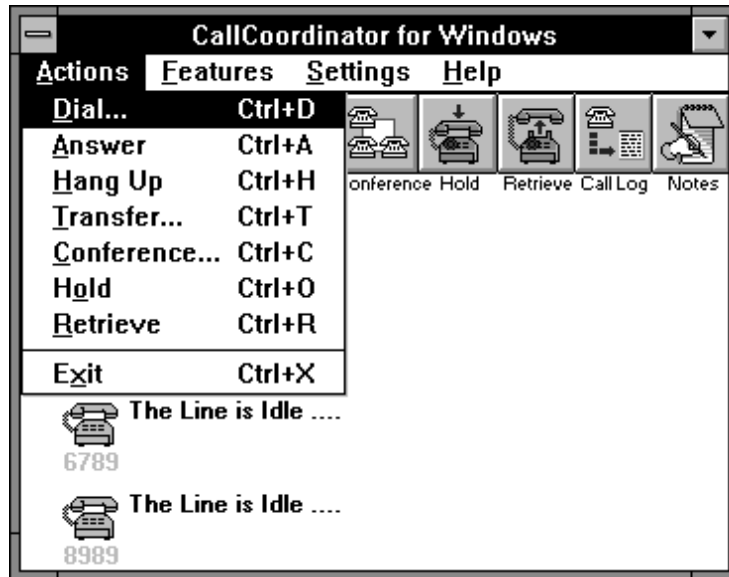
CallCoordinator for Windows

Actions Features Settings Help

Dial... Ctrl+D
Answer Ctrl+A
Hang Up Ctrl+H
Transfer... Ctrl+T
Conference... Ctrl+C
Hold Ctrl+O
Retrieve Ctrl+R
Exit Ctrl+X

onference Hold Retrieve Call Log Notes

The Line is Idle ....
6789

The Line is Idle ....
8989